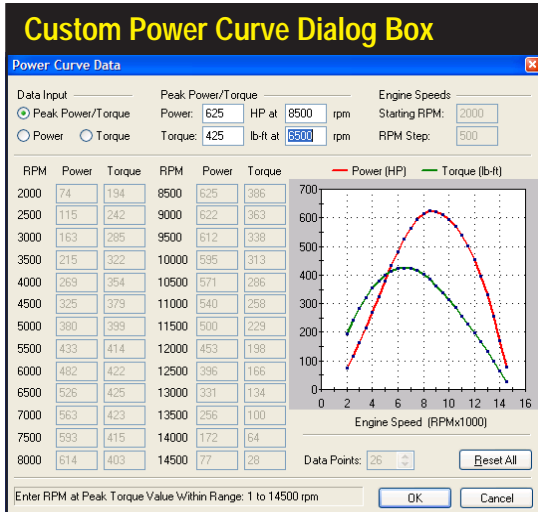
Custom Power Curve Dialog Box

Power Curve Data

Data Input
Peak Power/Torque
Power
Torque

Peak Power/Torque
Power: 625 HP at 8500 rpm
Torque: 425 lb-ft at 6500 rpm

Engine Speeds
Starting RPM: 2000
RPM Step: 500

| RPM | Power | Torque | RPM | Power | Torque |
|---|---|---|---|---|---|
| 2000 | 74 | 194 | 8500 | 625 | 386 |
| 2500 | 115 | 242 | 9000 | 622 | 363 |
| 3000 | 163 | 285 | 9500 | 612 | 338 |
| 3500 | 215 | 322 | 10000 | 595 | 313 |
| 4000 | 269 | 354 | 10500 | 571 | 286 |
| 4500 | 325 | 379 | 11000 | 540 | 258 |
| 5000 | 380 | 399 | 11500 | 500 | 229 |
| 5500 | 433 | 414 | 12000 | 453 | 198 |
| 6000 | 482 | 422 | 12500 | 396 | 166 |
| 6500 | 526 | 425 | 13000 | 331 | 134 |
| 7000 | 563 | 423 | 13500 | 256 | 100 |
| 7500 | 593 | 415 | 14000 | 172 | 64 |
| 8000 | 614 | 403 | 14500 | 77 | 28 |

Power (HP)   Torque (lb-ft)
700 600 500 400 300 200 100 0
0 2 4 6 8 10 12 14 16
Engine Speed (RPMx1000)

Data Points: 26
Reset All

Enter RPM at Peak Torque Value Within Range: 1 to 14500 rpm
OK
Cancel